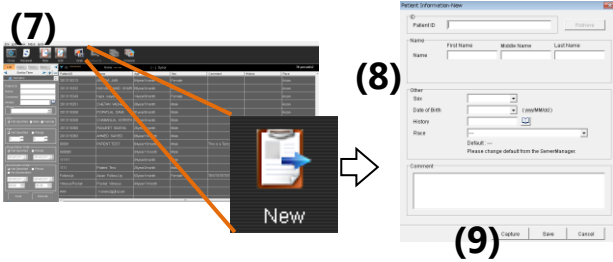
(7)

New

(8)

Patient Information-New

ID
Patient ID
Findname

Name
First Name
Middle Name
Last Name
Name

Other
Sex
Date of Birth
(yyyy/MM/dd)
History
Race
---
Default : ---
Please change default from the ServerManager.

Comment

(9)

Capture
Save
Cancel